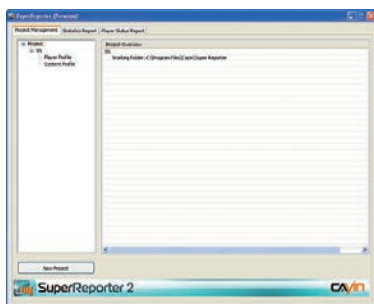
SuperReporter (Preview)

Project Management | Statistics Report | Player Status Report

Project
SS
Player Profile
Content Profile

Project Overview
SS
Working Folder: C:\Program Files\Cavin\Super Reporter

New Project

SuperReporter 2

CAVIN